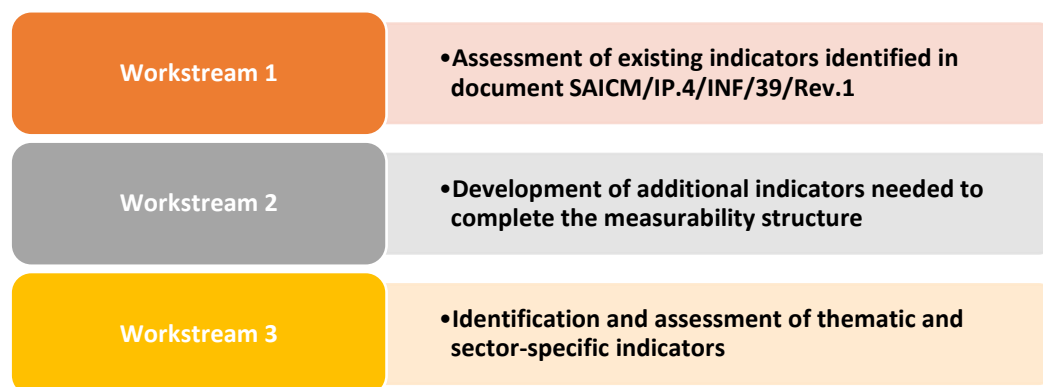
Workstream 1

•Assessment of existing indicators identified in document SAICM/IP.4/INF/39/Rev.1

Workstream 2

•Development of additional indicators needed to complete the measurability structure

Workstream 3

•Identification and assessment of thematic and sector-specific indicators